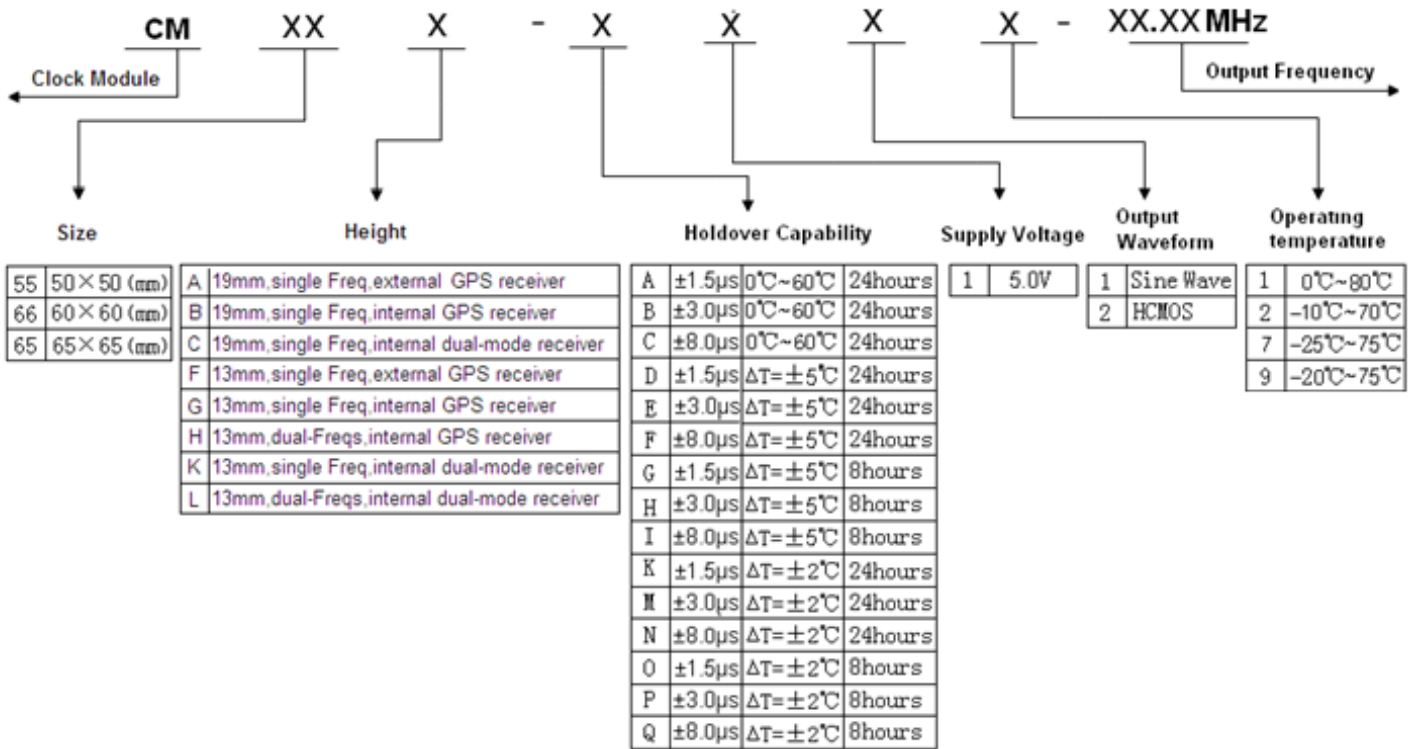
CM XX X - X X X X - XX.XX MHz

Clock Module

Output Frequency

Size

Height

Holdover Capability

Supply Voltage

Output Waveform

Operating temperature

| 55 | 50×50 (mm) |
|---|---|
| 66 | 60×60 (mm) |
| 65 | 65×65 (mm) |

| A | 19mm,single Freq,external GPS receiver |
|---|---|
| B | 19mm,single Freq,internal GPS receiver |
| C | 19mm,single Freq,internal dual-mode receiver |
| F | 13mm,single Freq,external GPS receiver |
| G | 13mm,single Freq,internal GPS receiver |
| H | 13mm,dual-Freqs,internal GPS receiver |
| K | 13mm,single Freq,internal dual-mode receiver |
| L | 13mm,dual-Freqs,internal dual-mode receiver |

| A | ±1.5μs | 0℃~60℃ | 24hours |
|---|---|---|---|
| B | ±3.0μs | 0℃~60℃ | 24hours |
| C | ±8.0μs | 0℃~60℃ | 24hours |
| D | ±1.5μs | ΔT=±5℃ | 24hours |
| E | ±3.0μs | ΔT=±5℃ | 24hours |
| F | ±8.0μs | ΔT=±5℃ | 24hours |
| G | ±1.5μs | ΔT=±5℃ | 8hours |
| H | ±3.0μs | ΔT=±5℃ | 8hours |
| I | ±8.0μs | ΔT=±5℃ | 8hours |
| K | ±1.5μs | ΔT=±2℃ | 24hours |
| M | ±3.0μs | ΔT=±2℃ | 24hours |
| N | ±8.0μs | ΔT=±2℃ | 24hours |
| O | ±1.5μs | ΔT=±2℃ | 8hours |
| P | ±3.0μs | ΔT=±2℃ | 8hours |
| Q | ±8.0μs | ΔT=±2℃ | 8hours |

| 1 | 5.0V |
|---|---|

| 1 | Sine Wave |
|---|---|
| 2 | HCMOS |

| 1 | 0℃~80℃ |
|---|---|
| 2 | -10℃~70℃ |
| 7 | -25℃~75℃ |
| 9 | -20℃~75℃ |